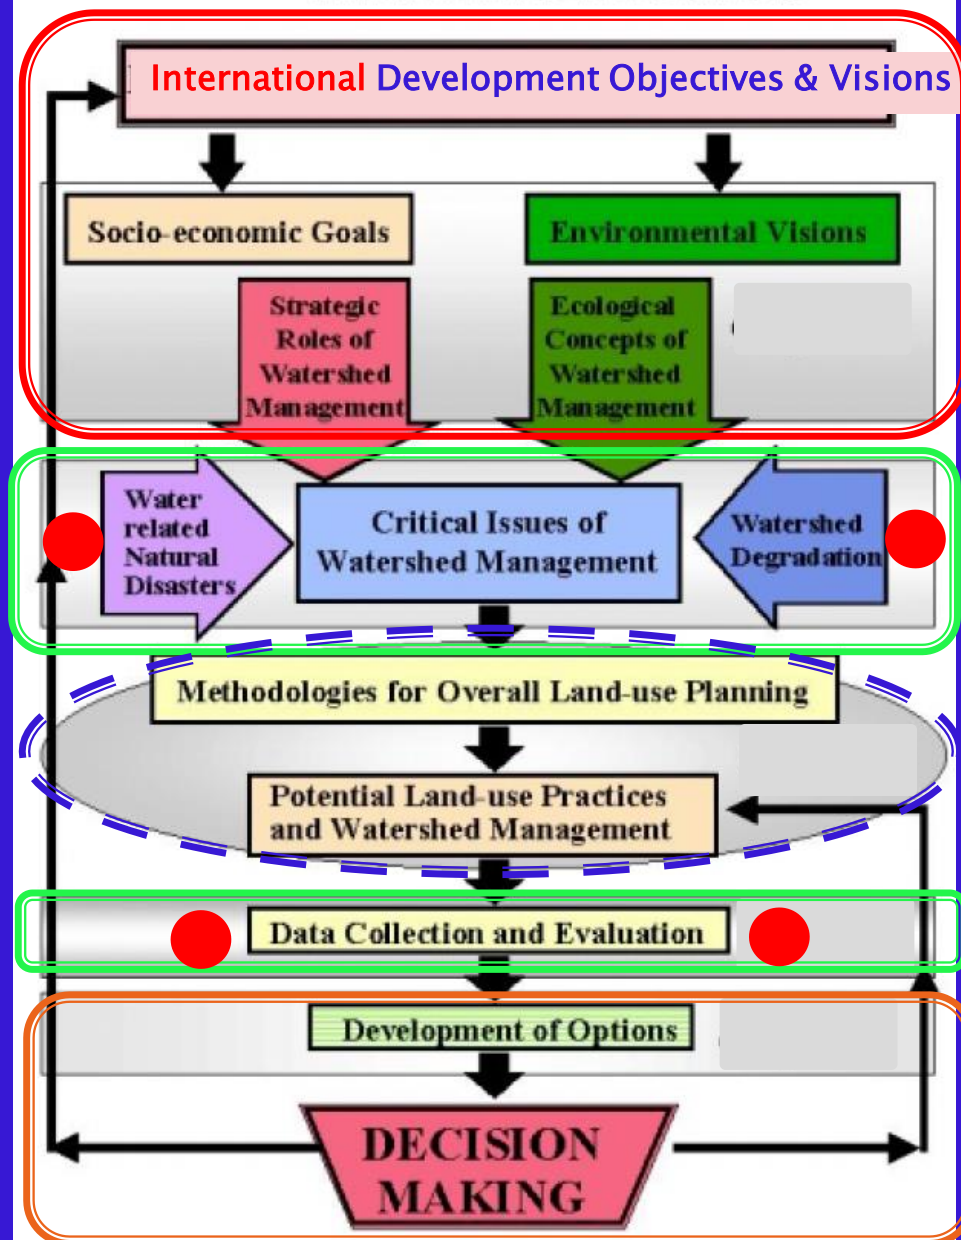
International Development Objectives & Visions

Socio-economic Goals

Environmental Visions

Strategic Roles of Watershed Management

Ecological Concepts of Watershed Management

Water related Natural Disasters

Critical Issues of Watershed Management

Watershed Degradation

Methodologies for Overall Land-use Planning

Potential Land-use Practices and Watershed Management

Data Collection and Evaluation

Development of Options

DECISION MAKING